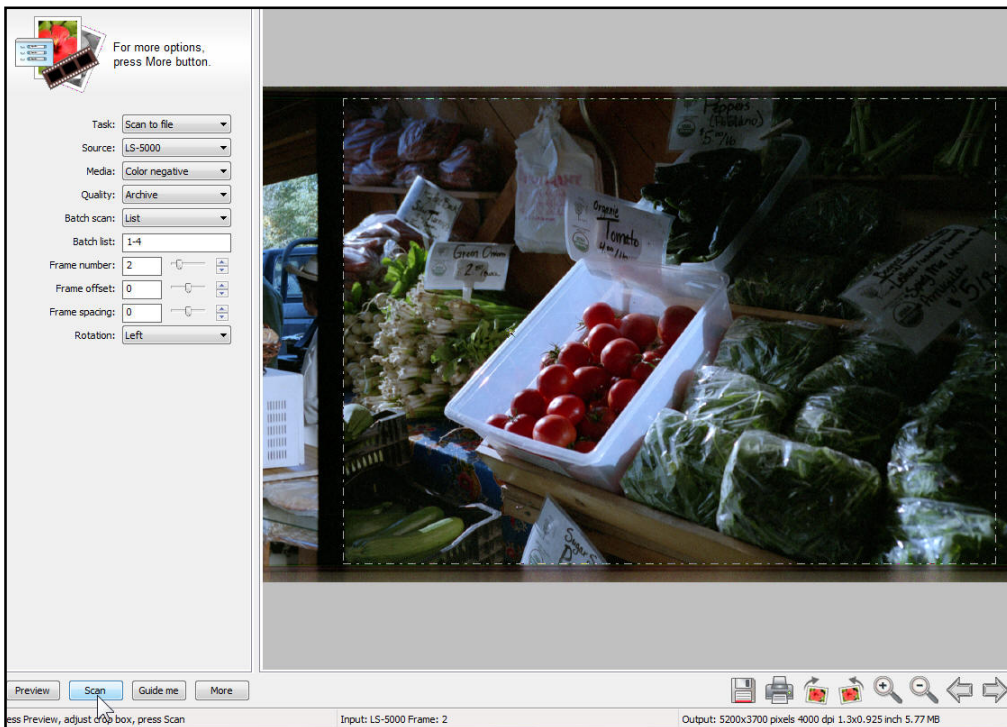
For more options, press More button.

Task: Scan to file
Source: LS-5000
Media: Color negative
Quality: Archive
Batch scan: List
Batch list: 1-4
Frame number: 2
Frame offset: 0
Frame spacing: 0
Rotation: Left

Peppers (Portland) $5 ⁄lb

Organic Tomato $4 ⁄lb

Green Onion 2 ⁄bu

Preview Scan Guide me More

ess Preview, adjust crop box, press Scan
Input: LS-5000 Frame: 2
Output: 5200x3700 pixels 4000 dpi 1.3x0.925 inch 5.77 MB